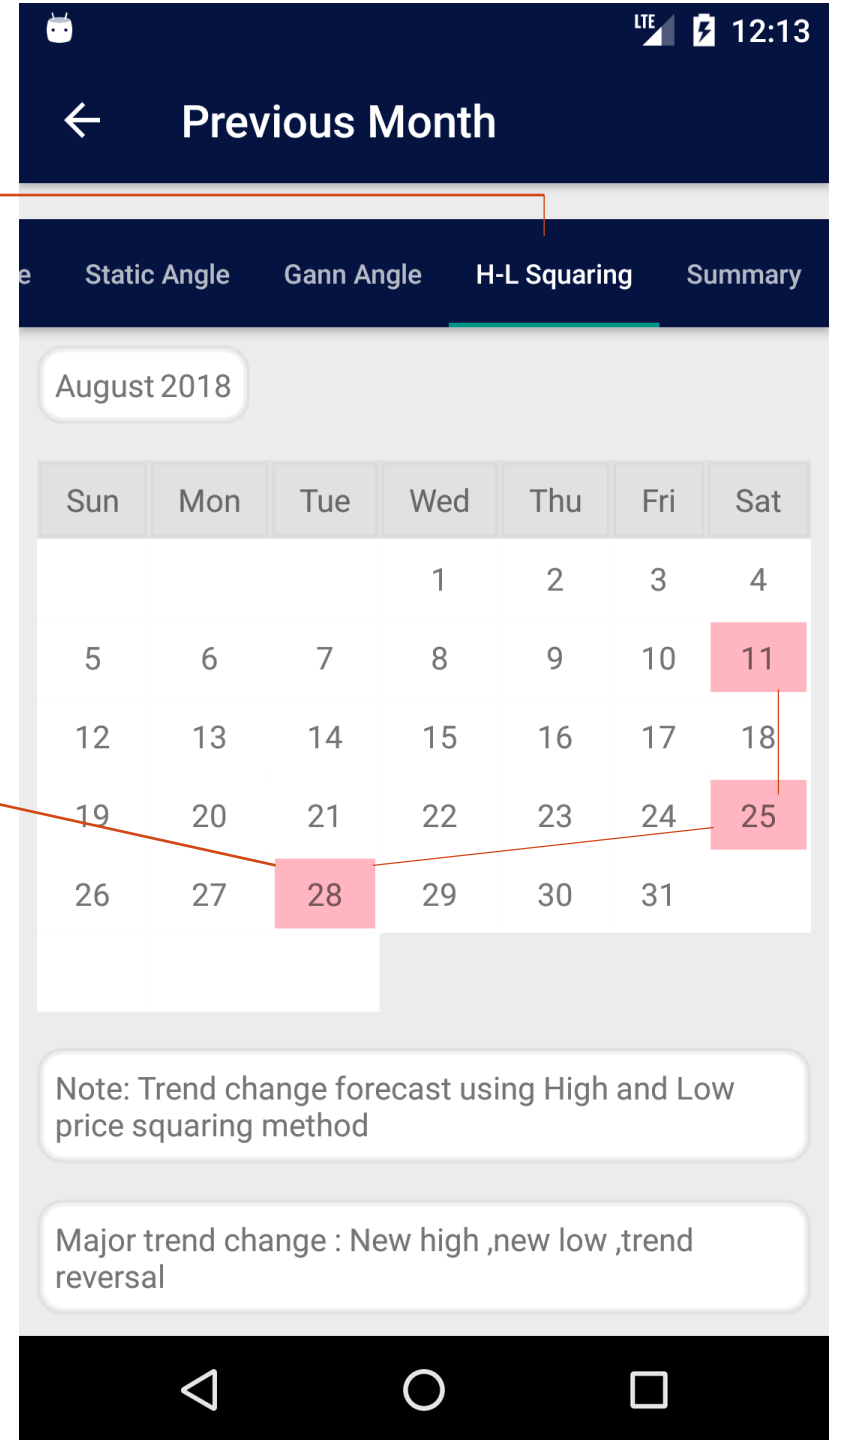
LTE 12:13

← Previous Month

e Static Angle Gann Angle H-L Squaring Summary

August 2018

| Sun | Mon | Tue | Wed | Thu | Fri | Sat |
|---|---|---|---|---|---|---|
| | | | 1 | 2 | 3 | 4 |
| 5 | 6 | 7 | 8 | 9 | 10 | 11 |
| 12 | 13 | 14 | 15 | 16 | 17 | 18 |
| 19 | 20 | 21 | 22 | 23 | 24 | 25 |
| 26 | 27 | 28 | 29 | 30 | 31 | |

Note: Trend change forecast using High and Low price squaring method

Major trend change : New high ,new low ,trend reversal